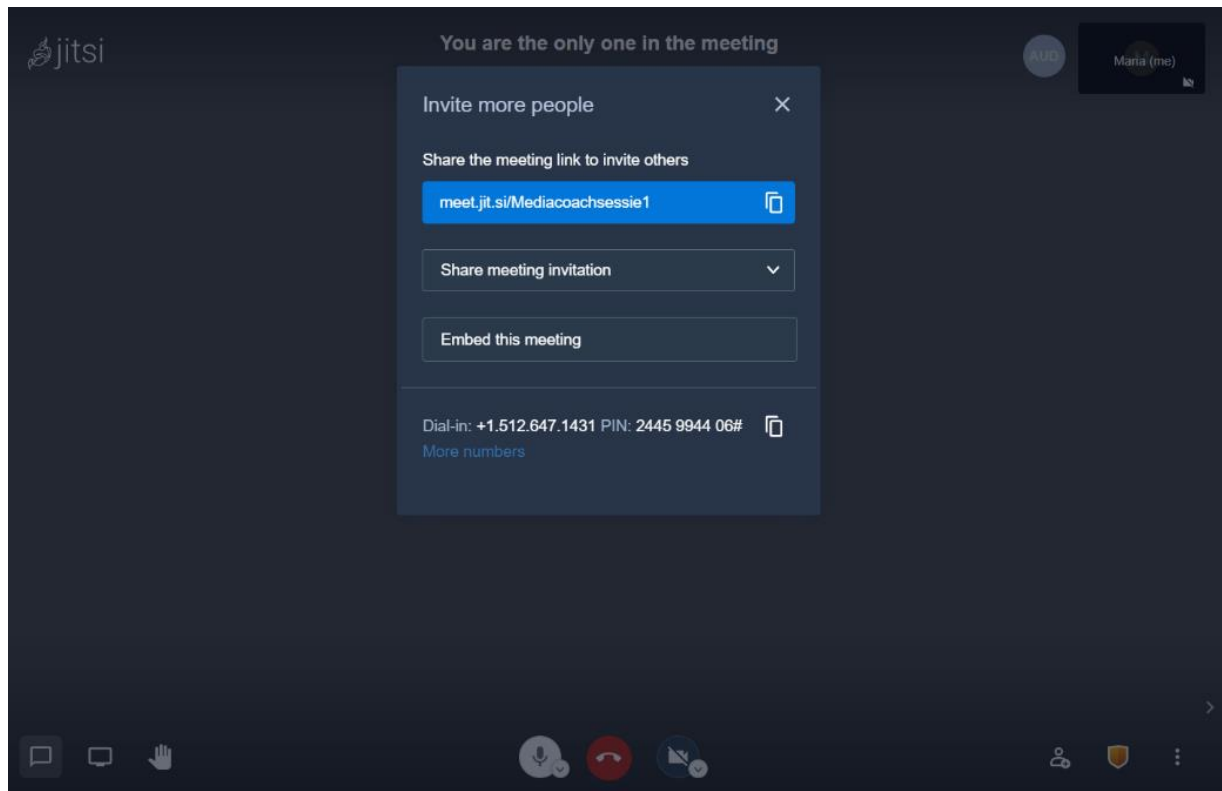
jitsi

You are the only one in the meeting

AUD

Maria (me)

Invite more people

Share the meeting link to invite others

meet.jit.si/Mediacoachsessie1

Share meeting invitation

Embed this meeting

Dial-in: +1.512.647.1431 PIN: 2445 9944 06#

More numbers